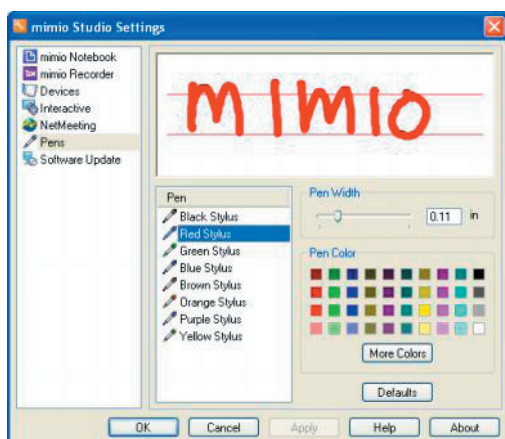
mimio Studio Settings

mimio Notebook
mimio Recorder
Devices
Interactive
NetMeeting
Pens
Software Update

MIMIO

Pen
Black Stylus
Red Stylus
Green Stylus
Blue Stylus
Brown Stylus
Orange Stylus
Purple Stylus
Yellow Stylus

Pen Width
0.11 in

Pen Color
More Colors

Defaults

OK Cancel Apply Help About